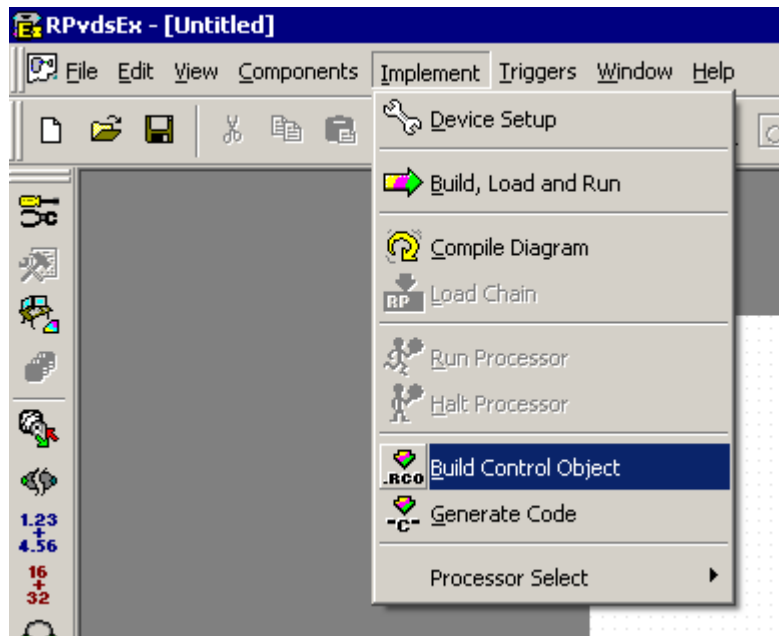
RPvdsEx - [Untitled]

File Edit View Components Implement Triggers Window Help

Device Setup
Build, Load and Run
Compile Diagram
RP Load Chain
Run Processor
Halt Processor
.RCO Build Control Object
-C- Generate Code
Processor Select

1.23
+
4.56

16
+
32